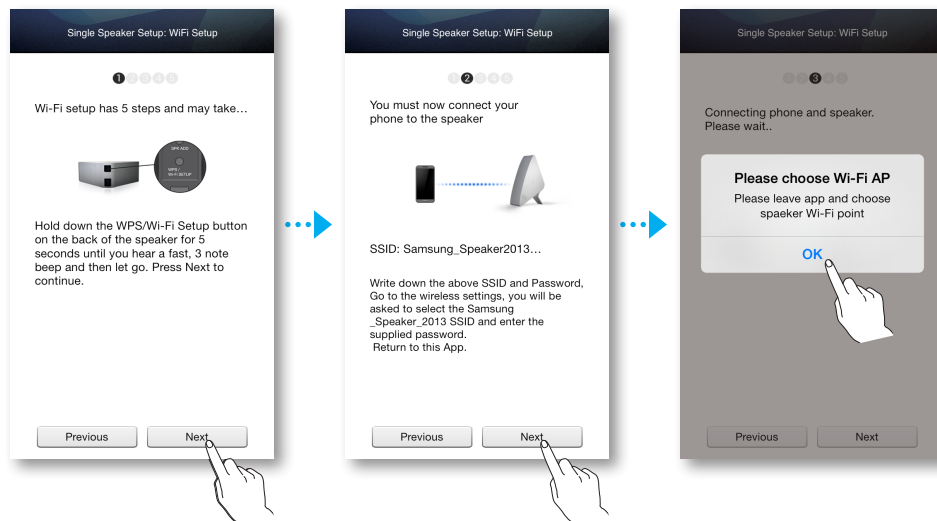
Single Speaker Setup: WiFi Setup

1 2 3 4 5

Wi-Fi setup has 5 steps and may take…

SPK ADD

WPS / Wi-Fi SETUP

Hold down the WPS/Wi-Fi Setup button on the back of the speaker for 5 seconds until you hear a fast, 3 note beep and then let go. Press Next to continue.

Previous

Next

Single Speaker Setup: WiFi Setup

1 2 3 4 5

You must now connect your phone to the speaker

SSID: Samsung_Speaker2013…

Write down the above SSID and Password, Go to the wireless settings, you will be asked to select the Samsung _Speaker_2013 SSID and enter the supplied password.
Return to this App.

Previous

Next

Single Speaker Setup: WiFi Setup

1 2 3 4 5

Connecting phone and speaker. Please wait..

Please choose Wi-Fi AP

Please leave app and choose speaker Wi-Fi point

OK

Previous

Next